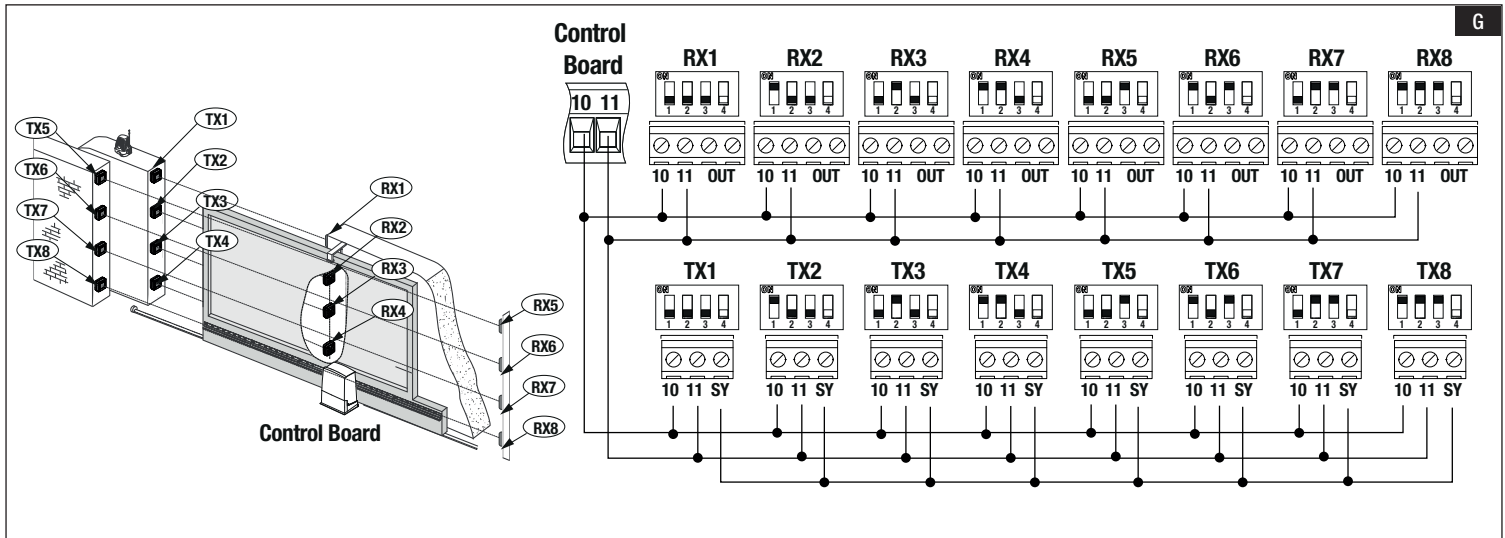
G

TX5
TX6
TX7
TX8
TX1
TX2
TX3
TX4
RX1
RX2
RX3
RX4
RX5
RX6
RX7
RX8

Control Board

Control Board
10 11

RX1
ON
1 2 3 4
10 11 OUT

RX2
ON
1 2 3 4
10 11 OUT

RX3
ON
1 2 3 4
10 11 OUT

RX4
ON
1 2 3 4
10 11 OUT

RX5
ON
1 2 3 4
10 11 OUT

RX6
ON
1 2 3 4
10 11 OUT

RX7
ON
1 2 3 4
10 11 OUT

RX8
ON
1 2 3 4
10 11 OUT

TX1
ON
1 2 3 4
10 11 SY

TX2
ON
1 2 3 4
10 11 SY

TX3
ON
1 2 3 4
10 11 SY

TX4
ON
1 2 3 4
10 11 SY

TX5
ON
1 2 3 4
10 11 SY

TX6
ON
1 2 3 4
10 11 SY

TX7
ON
1 2 3 4
10 11 SY

TX8
ON
1 2 3 4
10 11 SY